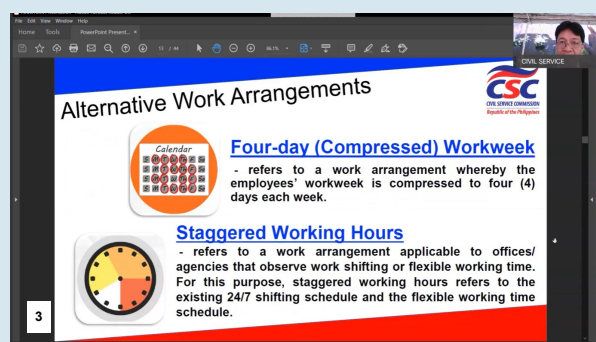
File Edit View Window Help
Home Tools PowerPoint Present... ×
15 / 46
86.1%
CIVIL SERVICE

Alternative Work Arrangements

CSC
CIVIL SERVICE COMMISSION
Republic of the Philippines

Calendar

Four-day (Compressed) Workweek
- refers to a work arrangement whereby the employees' workweek is compressed to four (4) days each week.

Staggered Working Hours
- refers to a work arrangement applicable to offices/ agencies that observe work shifting or flexible working time. For this purpose, staggered working hours refers to the existing 24/7 shifting schedule and the flexible working time schedule.

3